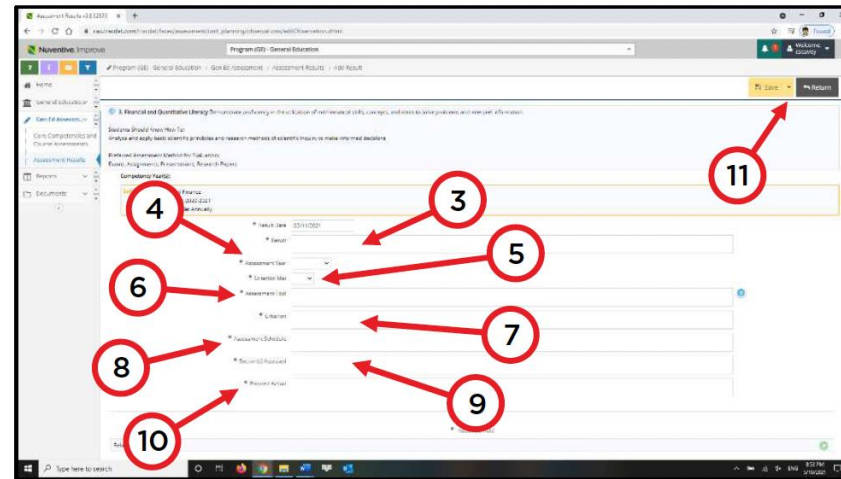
Assessment Results ×

Nuventive Improve

Program (GE) - General Education

Welcome, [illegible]

Program (GE) General Education / Gen Ed Assessment / Assessment Results / Add Result

Save

Return

Home

General Education

Gen Ed Assessm...

Core Competencies and Course Assessments

Assessment Results

Reports

Documents

3. Financial and Quantitative Literacy: Demonstrate proficiency in the utilization of mathematical skills, concepts, and ideas to solve problems and interpret information.

Students Should Know How To:
Analyze and apply basic scientific principles and research methods of scientific inquiry to make informed decisions

Preferred Assessment Method for Outcomes:
Exams, Assignments, Presentations, Research Papers

Competency Year(s):

Finance
2020-2021
Annually

* Result Date 03/11/2021

* Result

* Assessment Year

* Criterion Met

* Assessment Tool

* Criterion

* Assessment Schedule

* Recorded Assessed

* Planned Actual

3

4

5

6

7

8

9

10

11

Type here to search

8:53 PM
3/11/2021